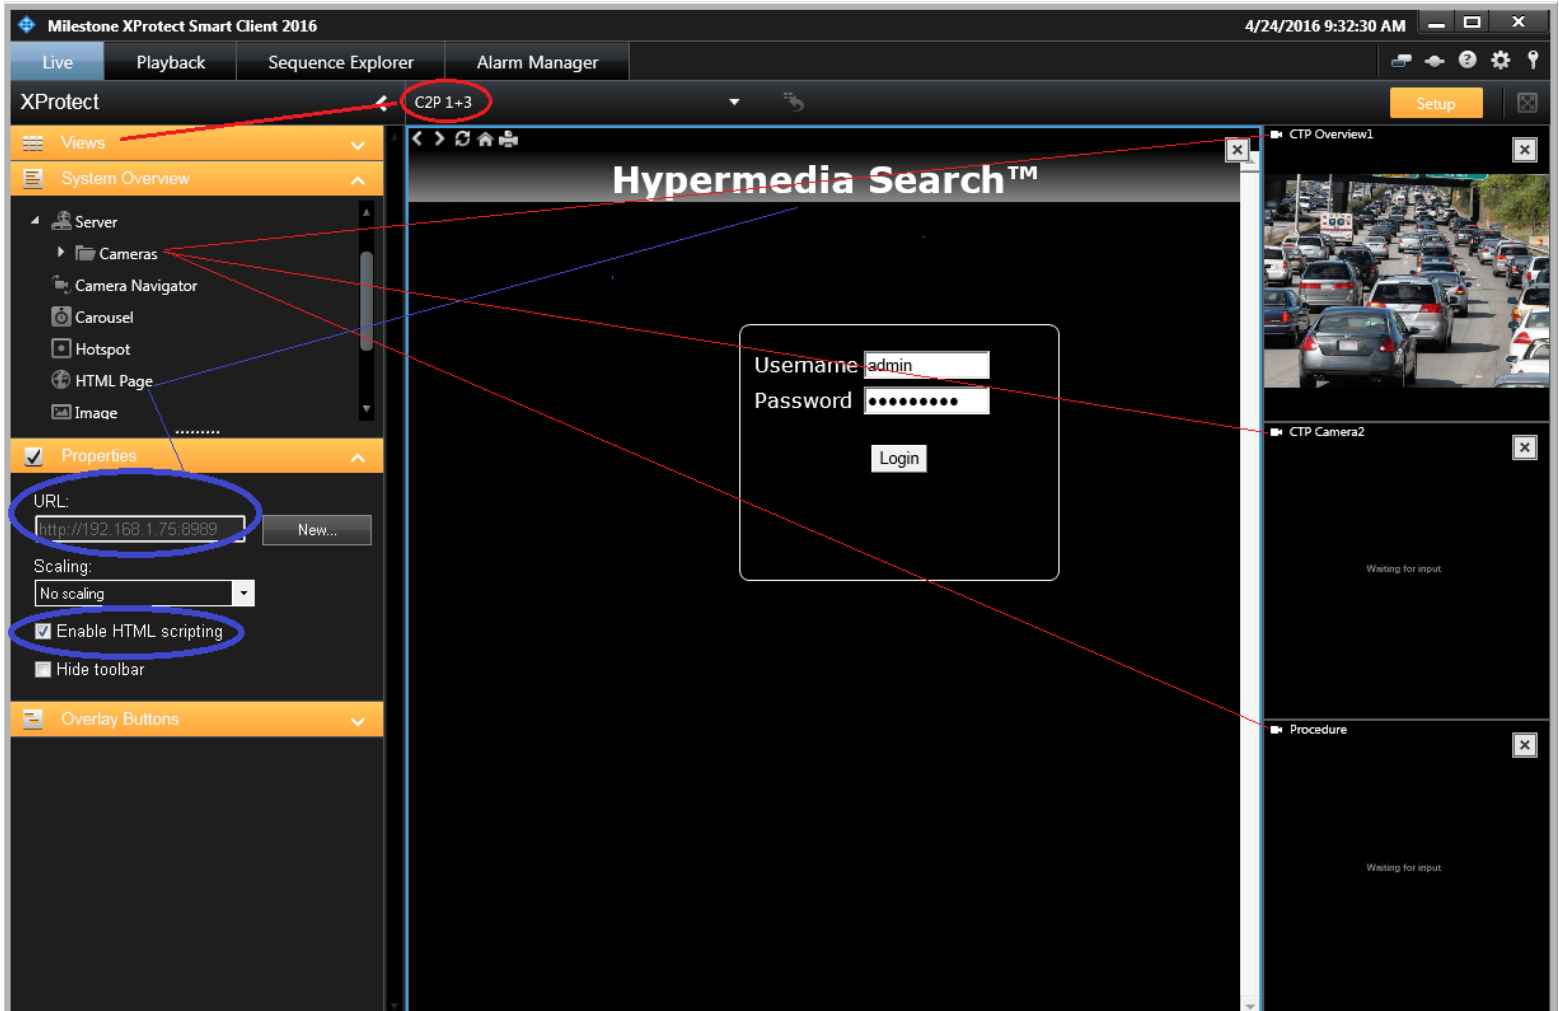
Milestone XProtect Smart Client 2016
4/24/2016 9:32:30 AM

Live
Playback
Sequence Explorer
Alarm Manager

XProtect
C2P 1+3
Setup

Views
System Overview
Server
Cameras
Camera Navigator
Carousel
Hotspot
HTML Page
Image

Properties
URL:
http://192.168.1.75:8989
New...
Scaling:
No scaling
Enable HTML scripting
Hide toolbar

Overlay Buttons

Hypermedia Search™

Username admin
Password ●●●●●●●●●
Login

CTP Overview1
CTP Camera2
Waiting for input
Procedure
Waiting for input